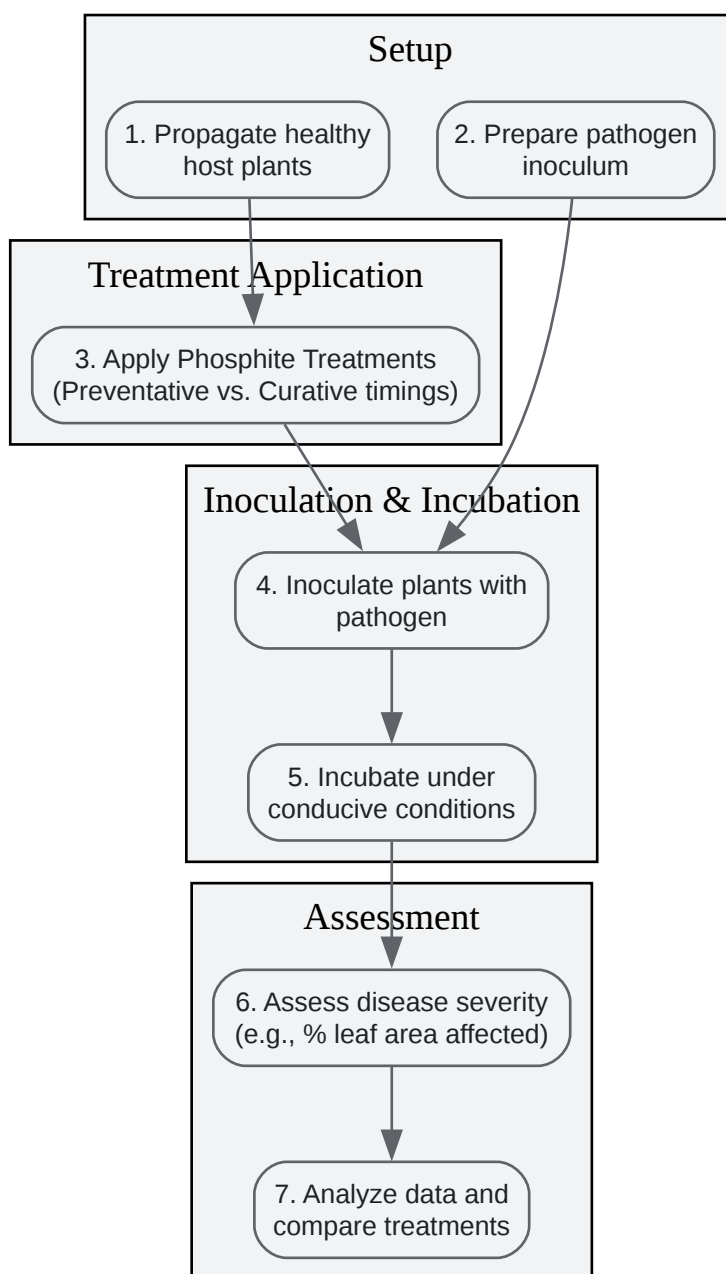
Setup

1. Propagate healthy host plants

2. Prepare pathogen inoculum

Treatment Application

3. Apply Phosphite Treatments (Preventative vs. Curative timings)

Inoculation & Incubation

4. Inoculate plants with pathogen

5. Incubate under conducive conditions

Assessment

6. Assess disease severity (e.g., % leaf area affected)

7. Analyze data and compare treatments